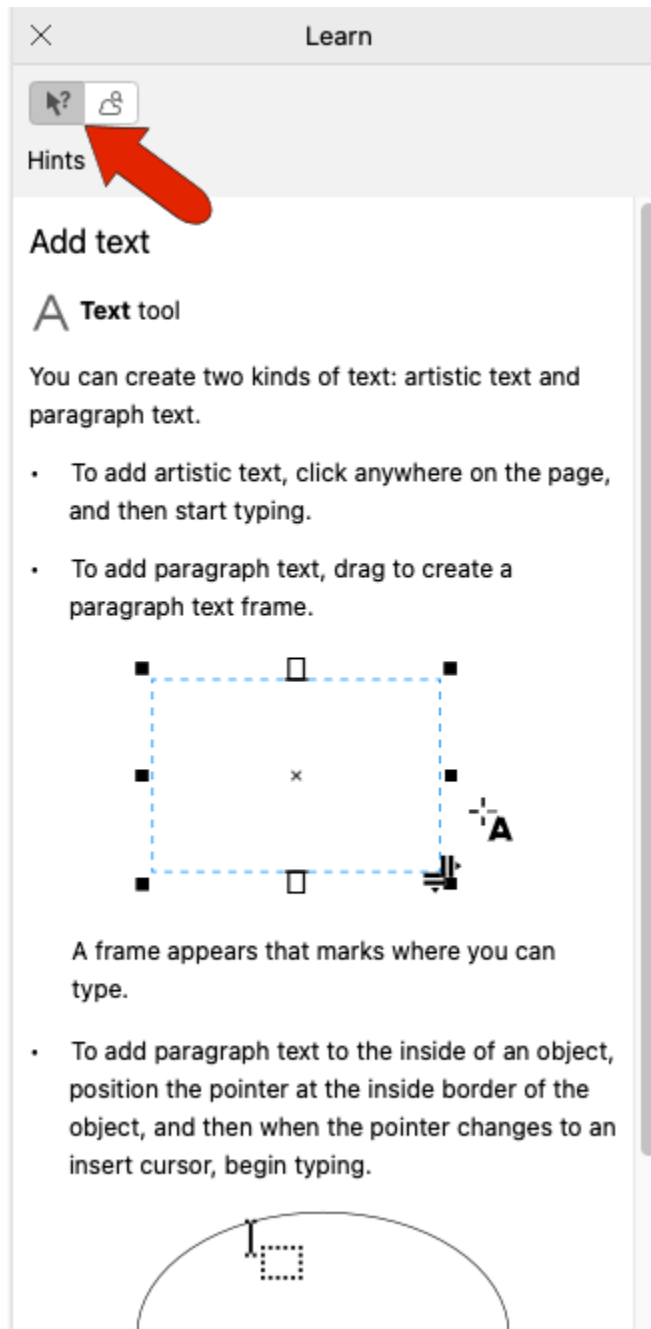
Learn

Hints

Add text

Text tool

You can create two kinds of text: artistic text and paragraph text.

• To add artistic text, click anywhere on the page, and then start typing.

• To add paragraph text, drag to create a paragraph text frame.

A

A frame appears that marks where you can type.

• To add paragraph text to the inside of an object, position the pointer at the inside border of the object, and then when the pointer changes to an insert cursor, begin typing.